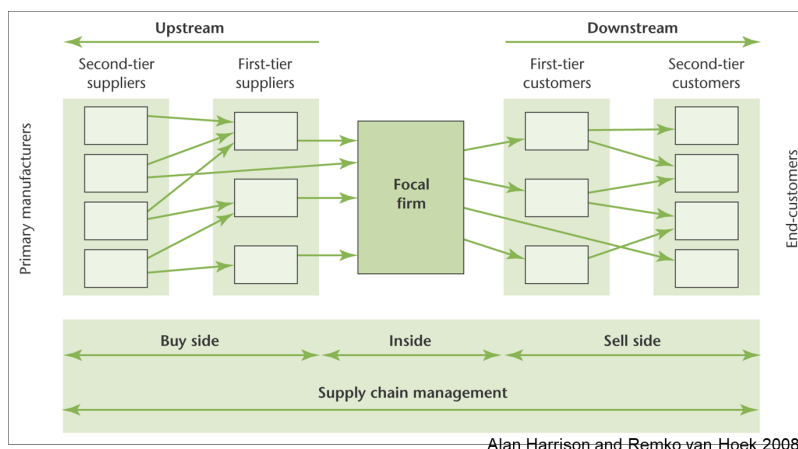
Upstream

Downstream

Second-tier suppliers

First-tier suppliers

First-tier customers

Second-tier customers

Primary manufacturers

Focal firm

End-customers

Buy side

Inside

Sell side

Supply chain management

Alan Harrison and Remko van Hoek 2008